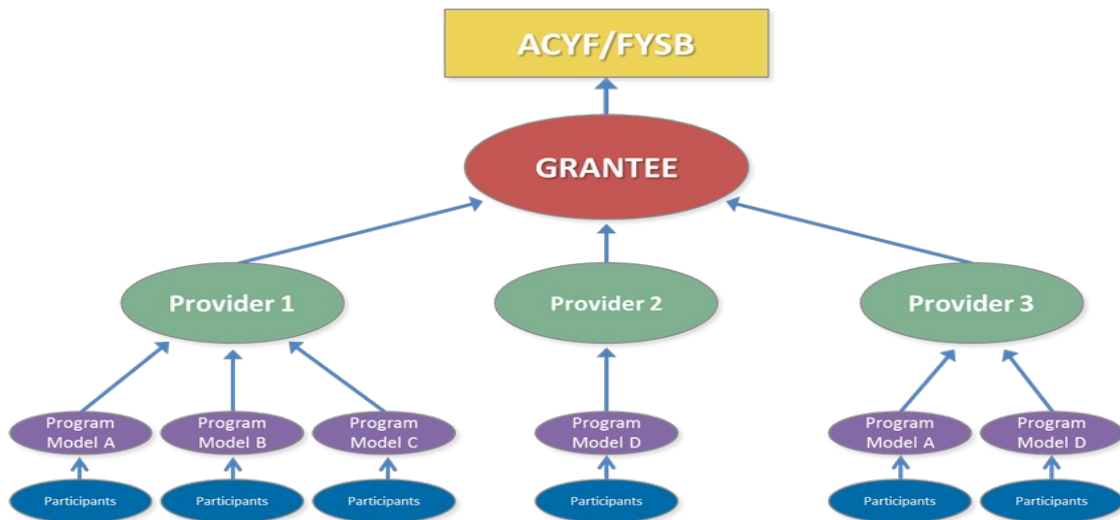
ACYF/FYSB

GRANTEE

Provider 1

Provider 2

Provider 3

Program Model A

Program Model B

Program Model C

Program Model D

Program Model A

Program Model D

Participants

Participants

Participants

Participants

Participants

Participants